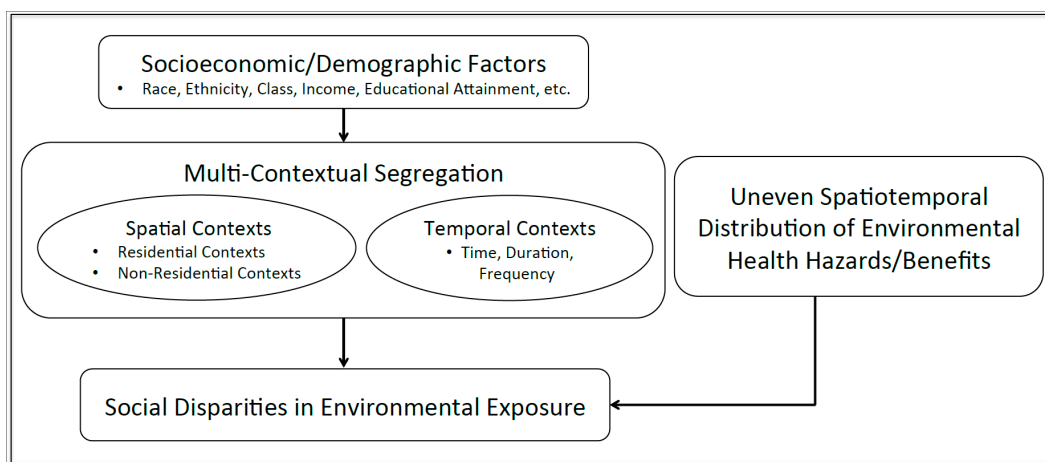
Socioeconomic/Demographic Factors

- Race, Ethnicity, Class, Income, Educational Attainment, etc.

Multi-Contextual Segregation

Spatial Contexts
- Residential Contexts
- Non-Residential Contexts

Temporal Contexts
- Time, Duration, Frequency

Uneven Spatiotemporal Distribution of Environmental Health Hazards/Benefits

Social Disparities in Environmental Exposure